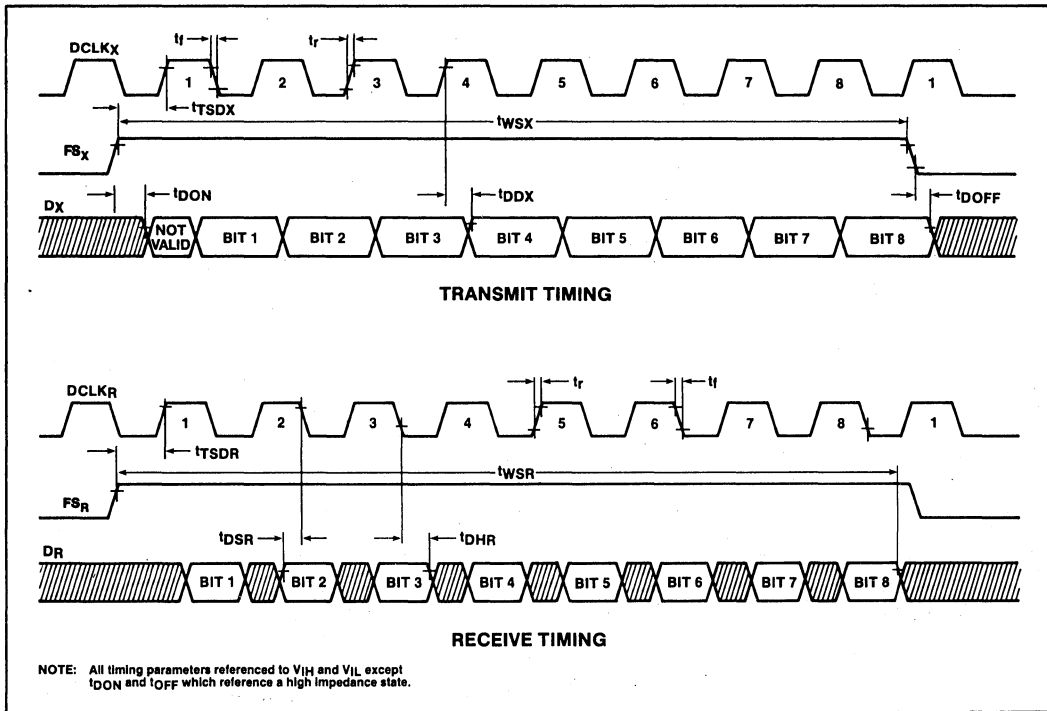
$DCLK_X$
$t_f$
$t_r$
1
2
3
4
5
6
7
8
1
$t_{TSDX}$
$t_{WSX}$
$FS_X$
$t_{DON}$
$t_{DDX}$
$D_X$
$t_{DOFF}$
NOT VALID
BIT 1
BIT 2
BIT 3
BIT 4
BIT 5
BIT 6
BIT 7
BIT 8

TRANSMIT TIMING

$t_r$
$t_f$
$DCLK_R$
1
2
3
4
5
6
7
8
1
$t_{TSDR}$
$t_{WSR}$
$FS_R$
$t_{DSR}$
$t_{DHR}$
$D_R$
BIT 1
BIT 2
BIT 3
BIT 4
BIT 5
BIT 6
BIT 7
BIT 8

RECEIVE TIMING

NOTE: All timing parameters referenced to $V_{IH}$ and $V_{IL}$ except $t_{DON}$ and $t_{OFF}$ which reference a high impedance state.